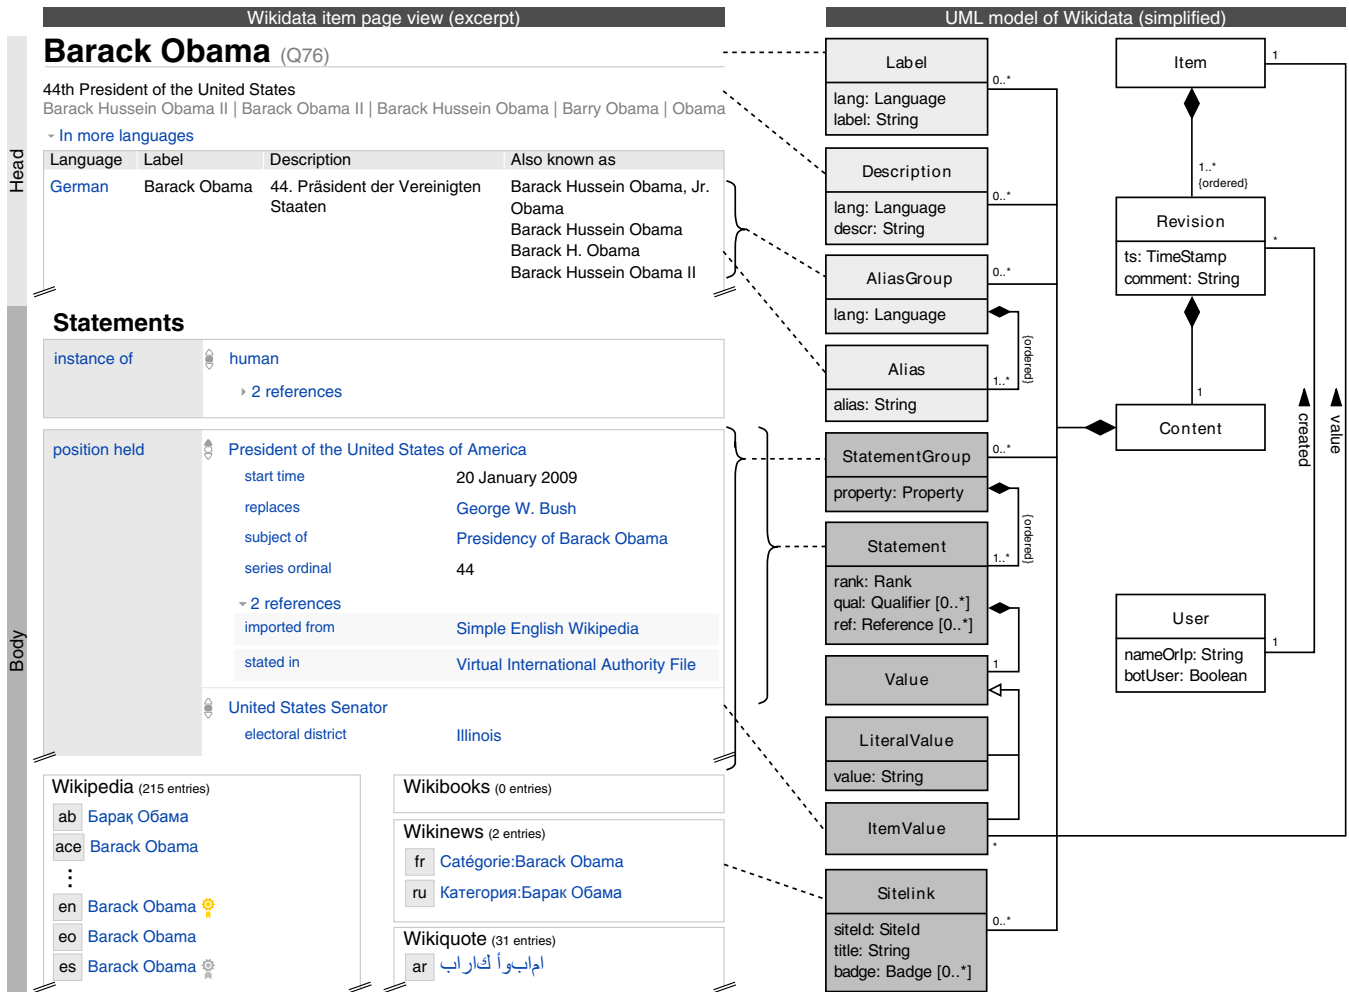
Wikidata item page view (excerpt)

UML model of Wikidata (simplified)

Head

Barack Obama (Q76)

44th President of the United States
Barack Hussein Obama II | Barack Obama II | Barack Hussein Obama | Barry Obama | Obama

In more languages

| Language | Label | Description | Also known as |
|---|---|---|---|
| German | Barack Obama | 44. Präsident der Vereinigten Staaten | Barack Hussein Obama, Jr. Obama Barack Hussein Obama Barack H. Obama Barack Hussein Obama II |

Body

Statements

instance of

human

2 references

position held

President of the United States of America

start time 20 January 2009

replaces George W. Bush

subject of Presidency of Barack Obama

series ordinal 44

2 references

imported from Simple English Wikipedia

stated in Virtual International Authority File

United States Senator

electoral district Illinois

Wikipedia (215 entries)

ab Барак Обама

ace Barack Obama

⋮

en Barack Obama

eo Barack Obama

es Barack Obama

Wikibooks (0 entries)

Wikinews (2 entries)

fr Catégorie:Barack Obama

ru Категория:Барак Обама

Wikiquote (31 entries)

ar باراك أوباما

Label
lang: Language
label: String

Description
lang: Language
descr: String

AliasGroup
lang: Language

Alias
alias: String

StatementGroup
property: Property

Statement
rank: Rank
qual: Qualifier [0..*]
ref: Reference [0..*]

Value

LiteralValue
value: String

ItemValue

Sitelink
siteId: SiteId
title: String
badge: Badge [0..*]

Item

Revision
ts: TimeStamp
comment: String

Content

User
nameOrIp: String
botUser: Boolean

0..*
0..*
0..*
1..*
{ordered}
0..*
1..*
{ordered}
1
*
0..*
1
1..*
{ordered}
*
1
1
created
value